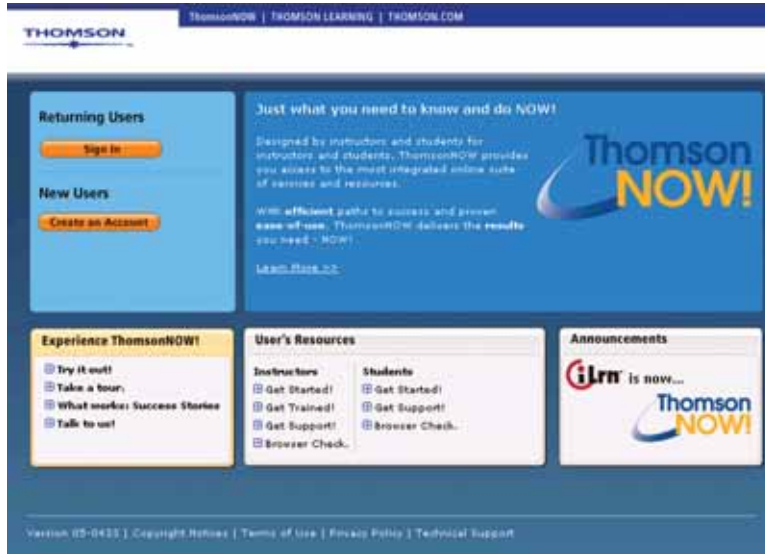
THOMSON

ThomsonNOW | THOMSON LEARNING | THOMSON.COM

Returning Users

Sign In

New Users

Create an Account

Just what you need to know and do NOW!

Designed by instructors and students for instructors and students, ThomsonNOW provides you access to the most integrated online suite of services and resources.

With efficient paths to success and proven ease-of-use, ThomsonNOW delivers the results you need - NOW!

Learn More >>

Thomson NOW!

Experience ThomsonNOW!

Try it out!
Take a tour:
What works: Success Stories
Talk to us!

User's Resources

Instructors
Get Started!
Get Trained!
Get Support!
Browser Check.

Students
Get Started!
Get Support!
Browser Check.

Announcements

iLrn is now...

Thomson NOW!

Version 05-0433 | Copyright Notices | Terms of Use | Privacy Policy | Technical Support